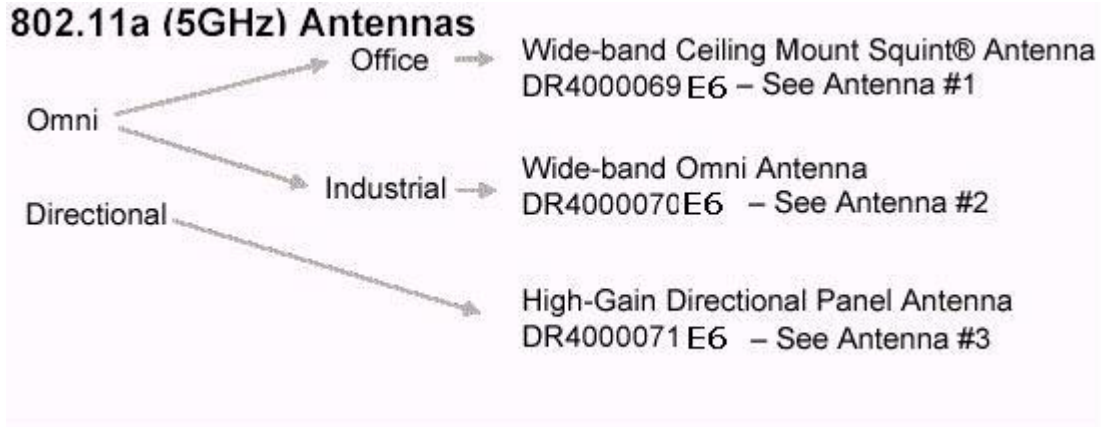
802.11a (5GHz) Antennas

Omni

Office

Wide-band Ceiling Mount Squint® Antenna DR4000069E6 – See Antenna #1

Industrial

Wide-band Omni Antenna DR4000070E6 – See Antenna #2

Directional

High-Gain Directional Panel Antenna DR4000071E6 – See Antenna #3